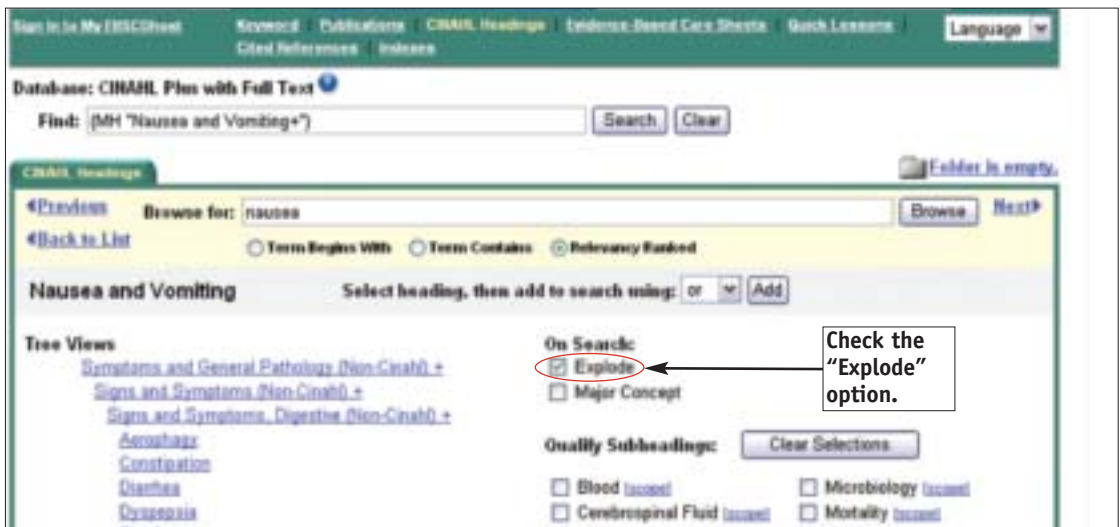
Sign In to My EBSCOhost Keyword Publications CINAHL Headings Evidence-Based Care Sheets Quick Lessons Cited References Indexes Language

Database: CINAHL Plus with Full Text

Find: (MH "Nausea and Vomiting+") Search Clear

CINAHL Headings

Folder is empty.

◀Previous Browse for: nausea Browse Next▶

◀Back to List ○ Term Begins With ○ Term Contains ⊙ Relevancy Ranked

Nausea and Vomiting Select heading, then add to search using: or Add

Tree Views
Symptoms and General Pathology (Non-Cinahl) +
Signs and Symptoms (Non-Cinahl) +
Signs and Symptoms, Digestive (Non-Cinahl) +
Aerophagy
Constipation
Diarrhea
Dyspepsia

On Search:
☑ Explode
☐ Major Concept

Check the "Explode" option.

Qualify Subheadings: Clear Selections

☐ Blood [scope] ☐ Microbiology [scope]
☐ Cerebrospinal Fluid [scope] ☐ Mortality [scope]